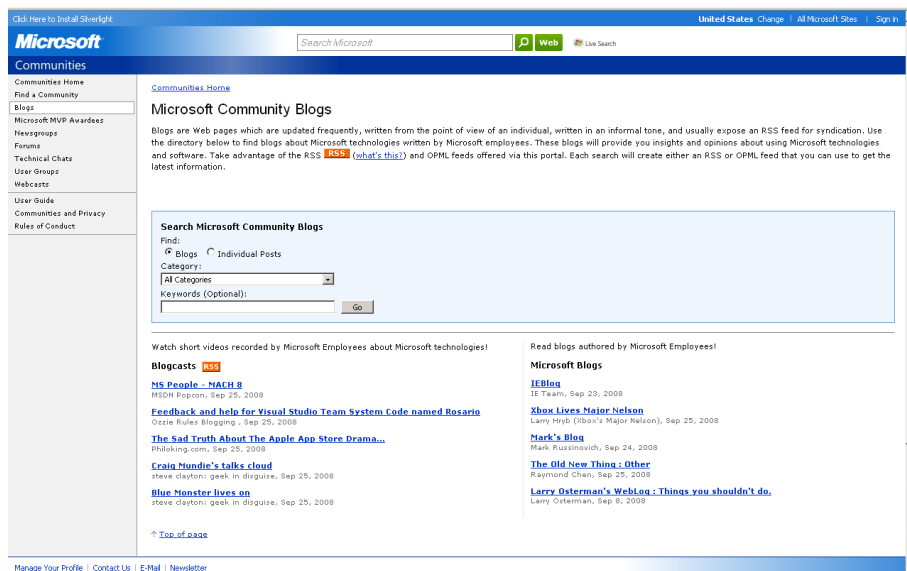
Click Here to Install Silverlight

United States Change | All Microsoft Sites | Sign in

Microsoft

Search Microsoft

Web

Live Search

Communities

Communities Home
Find a Community
Blogs
Microsoft MVP Awardees
Newsgroups
Forums
Technical Chats
User Groups
Webcasts

User Guide
Communities and Privacy
Rules of Conduct

Communities Home

Microsoft Community Blogs

Blogs are Web pages which are updated frequently, written from the point of view of an individual, written in an informal tone, and usually expose an RSS feed for syndication. Use the directory below to find blogs about Microsoft technologies written by Microsoft employees. These blogs will provide you insights and opinions about using Microsoft technologies and software. Take advantage of the RSS RSS (what's this?) and OPML feeds offered via this portal. Each search will create either an RSS or OPML feed that you can use to get the latest information.

Search Microsoft Community Blogs

Find:
Blogs Individual Posts
Category:
All Categories
Keywords (Optional):
Go

Watch short videos recorded by Microsoft Employees about Microsoft technologies!

Blogcasts RSS

MS People - MACH 8
MSDN Popcon, Sep 25, 2008

Feedback and help for Visual Studio Team System Code named Rosario
Ozzie Rules Blogging , Sep 25, 2008

The Sad Truth About The Apple App Store Drama...
Philoking.com, Sep 25, 2008

Craig Mundie's talks cloud
steve clayton: geek in disguise, Sep 25, 2008

Blue Monster lives on
steve clayton: geek in disguise, Sep 25, 2008

Read blogs authored by Microsoft Employees!

Microsoft Blogs

IEBlog
IE Team, Sep 23, 2008

Xbox Lives Major Nelson
Larry Hryb (Xbox's Major Nelson), Sep 25, 2008

Mark's Blog
Mark Russinovich, Sep 24, 2008

The Old New Thing : Other
Raymond Chen, Sep 25, 2008

Larry Osterman's WebLog : Things you shouldn't do.
Larry Osterman, Sep 8, 2008

Top of page

Manage Your Profile | Contact Us | E-Mail | Newsletter